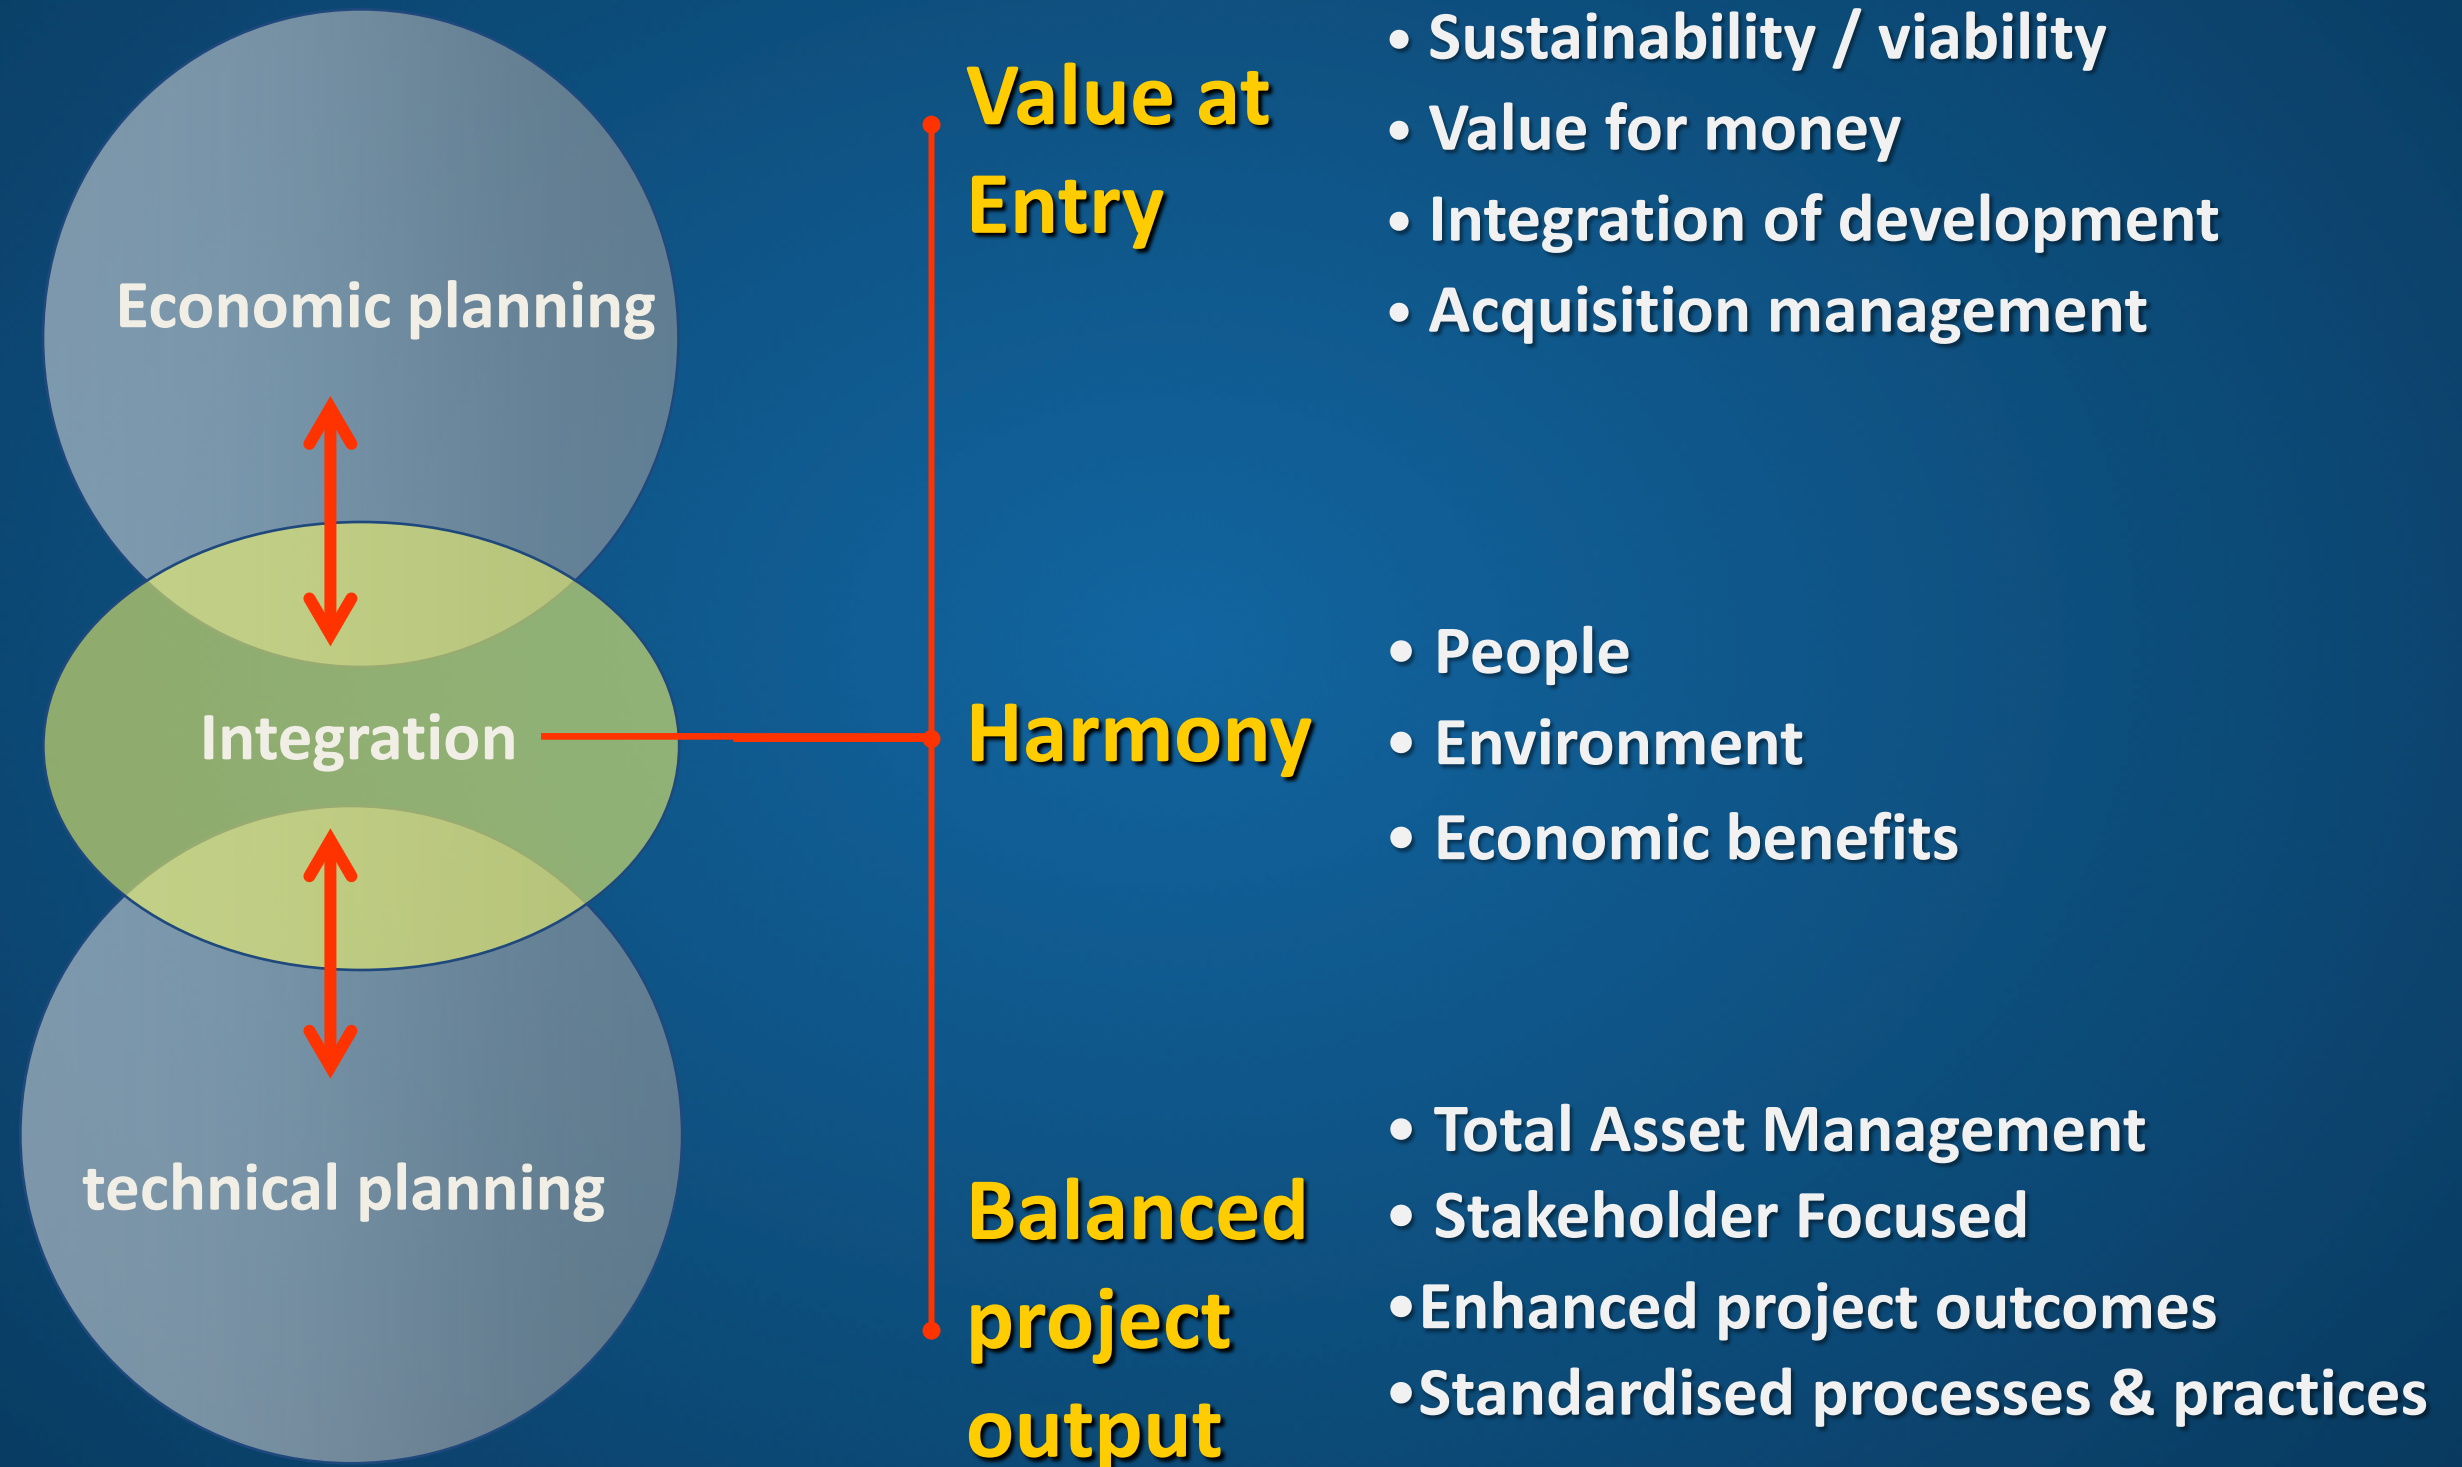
Economic planning

Integration

technical planning

Value at Entry

- Sustainability / viability
- Value for money
- Integration of development
- Acquisition management

Harmony

- People
- Environment
- Economic benefits

Balanced project output

- Total Asset Management
- Stakeholder Focused
- Enhanced project outcomes
- Standardised processes & practices